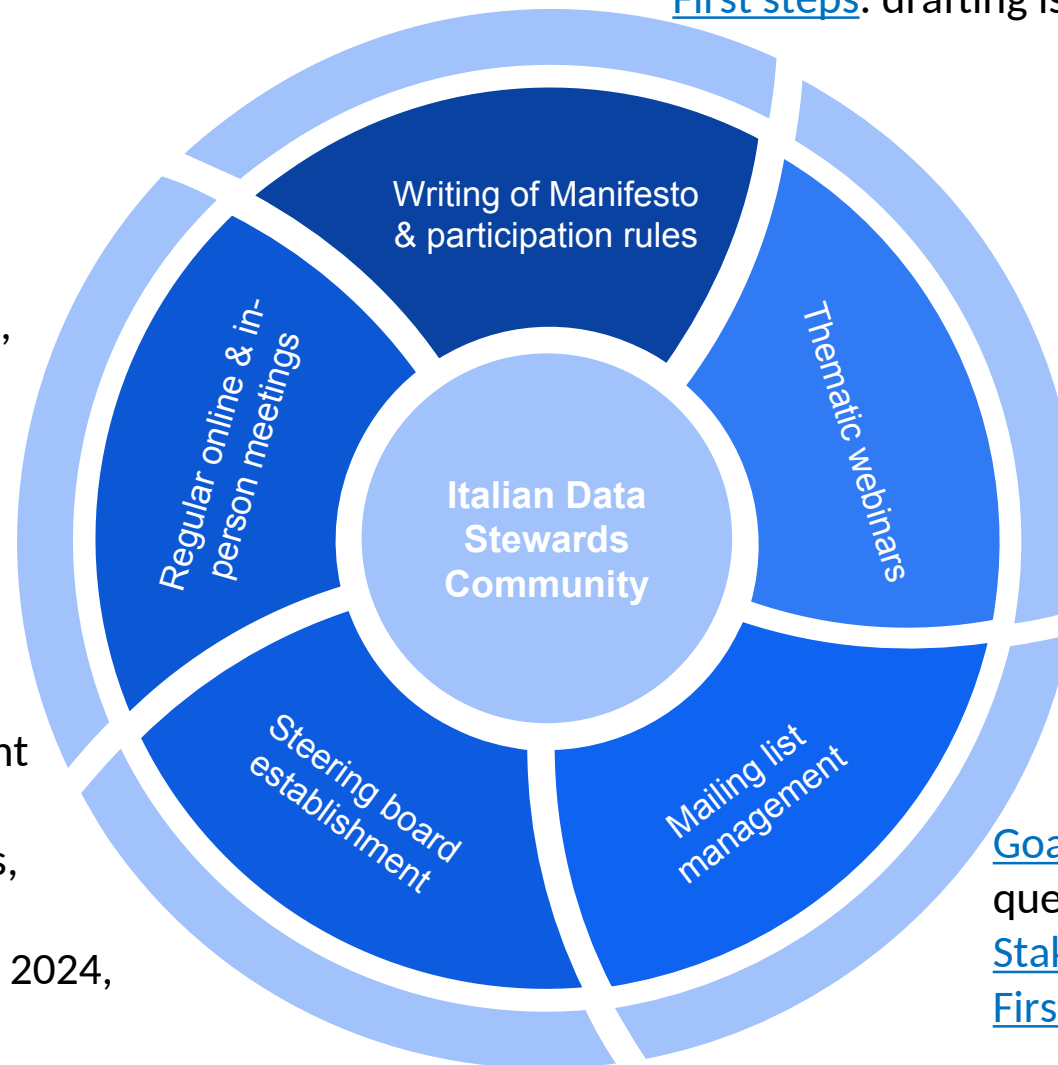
First steps: drafting is

,

nt

s,

2024,

Writing of Manifesto & participation rules

Thematic webinars

Mailing list management

Steering board establishment

Regular online & in-person meetings

Italian Data Stewards Community

Goa
que
Stak
Firs